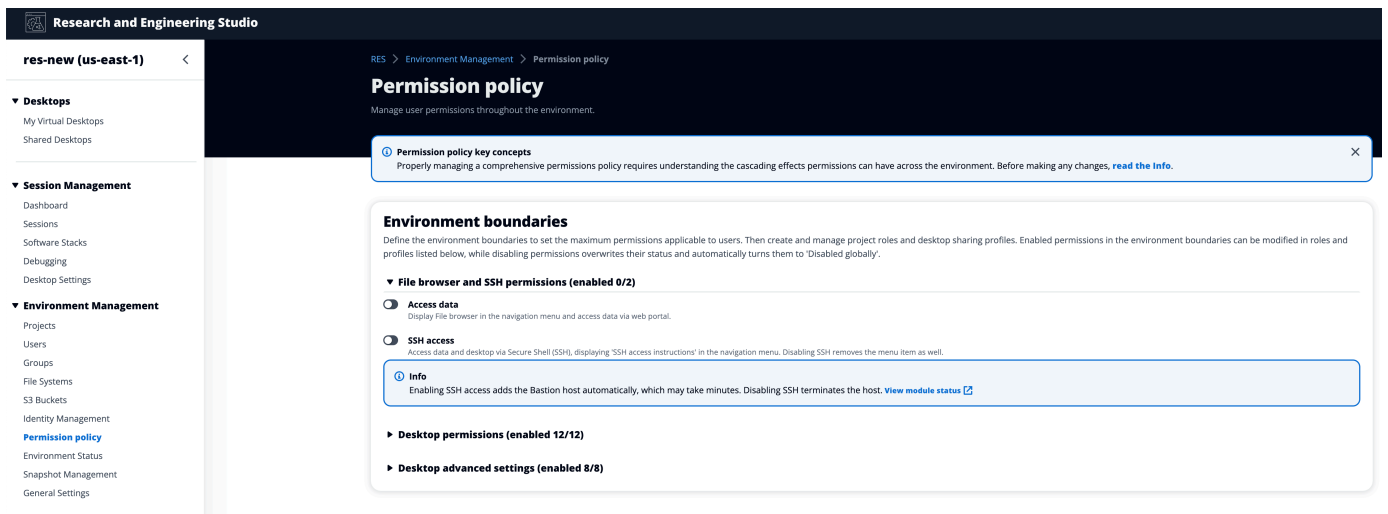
Research and Engineering Studio

res-new (us-east-1)

▼ Desktops
My Virtual Desktops
Shared Desktops

▼ Session Management
Dashboard
Sessions
Software Stacks
Debugging
Desktop Settings

▼ Environment Management
Projects
Users
Groups
File Systems
S3 Buckets
Identity Management
Permission policy
Environment Status
Snapshot Management
General Settings

RES > Environment Management > Permission policy

Permission policy

Manage user permissions throughout the environment.

Permission policy key concepts
Properly managing a comprehensive permissions policy requires understanding the cascading effects permissions can have across the environment. Before making any changes, read the Info.

Environment boundaries

Define the environment boundaries to set the maximum permissions applicable to users. Then create and manage project roles and desktop sharing profiles. Enabled permissions in the environment boundaries can be modified in roles and profiles listed below, while disabling permissions overwrites their status and automatically turns them to 'Disabled globally'.

▼ File browser and SSH permissions (enabled 0/2)

Access data
Display File browser in the navigation menu and access data via web portal.

SSH access
Access data and desktop via Secure Shell (SSH), displaying 'SSH access instructions' in the navigation menu. Disabling SSH removes the menu item as well.

Info
Enabling SSH access adds the Bastion host automatically, which may take minutes. Disabling SSH terminates the host. View module status

▶ Desktop permissions (enabled 12/12)

▶ Desktop advanced settings (enabled 8/8)